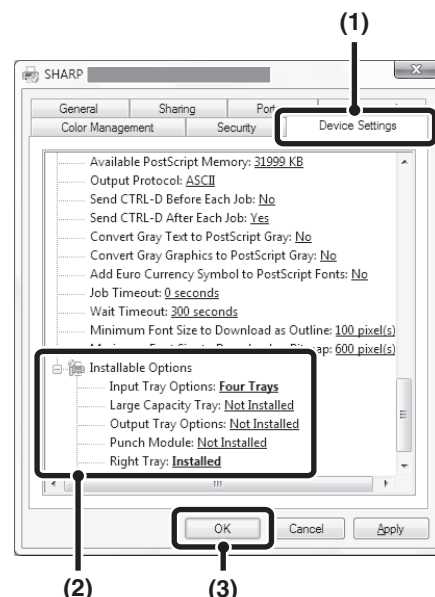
(1)

SHARP

General
Sharing
Port
Color Management
Security
Device Settings

Available PostScript Memory: 31999 KB
Output Protocol: ASCII
Send CTRL-D Before Each Job: No
Send CTRL-D After Each Job: Yes
Convert Gray Text to PostScript Gray: No
Convert Gray Graphics to PostScript Gray: No
Add Euro Currency Symbol to PostScript Fonts: No
Job Timeout: 0 seconds
Wait Timeout: 300 seconds
Minimum Font Size to Download as Outline: 100 pixel(s)
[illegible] ap: 600 pixel(s)
Installable Options
Input Tray Options: Four Trays
Large Capacity Tray: Not Installed
Output Tray Options: Not Installed
Punch Module: Not Installed
Right Tray: Installed

OK
Cancel
Apply

(2)
(3)